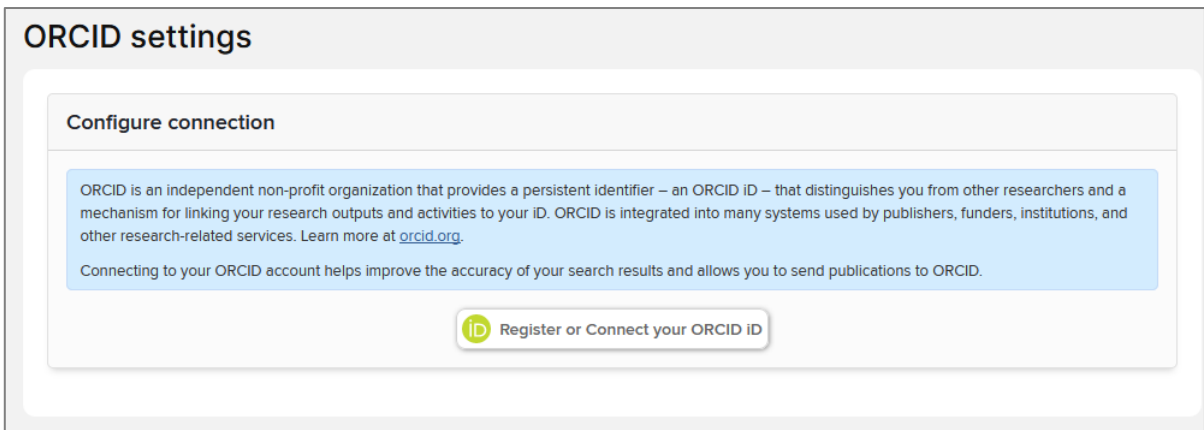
ORCID settings

Configure connection

ORCID is an independent non-profit organization that provides a persistent identifier – an ORCID iD – that distinguishes you from other researchers and a mechanism for linking your research outputs and activities to your iD. ORCID is integrated into many systems used by publishers, funders, institutions, and other research-related services. Learn more at orcid.org.

Connecting to your ORCID account helps improve the accuracy of your search results and allows you to send publications to ORCID.

iD Register or Connect your ORCID iD